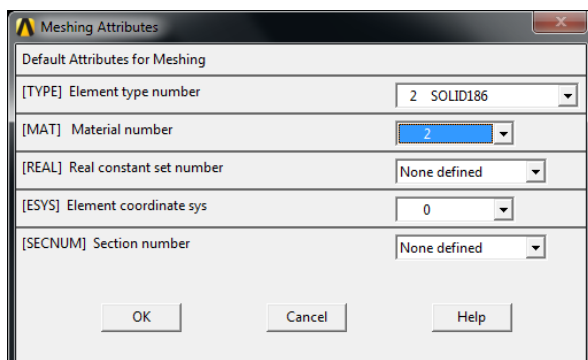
Meshing Attributes

Default Attributes for Meshing

[TYPE] Element type number 2 SOLID186

[MAT] Material number 2

[REAL] Real constant set number None defined

[ESYS] Element coordinate sys 0

[SECNUM] Section number None defined

OK Cancel Help